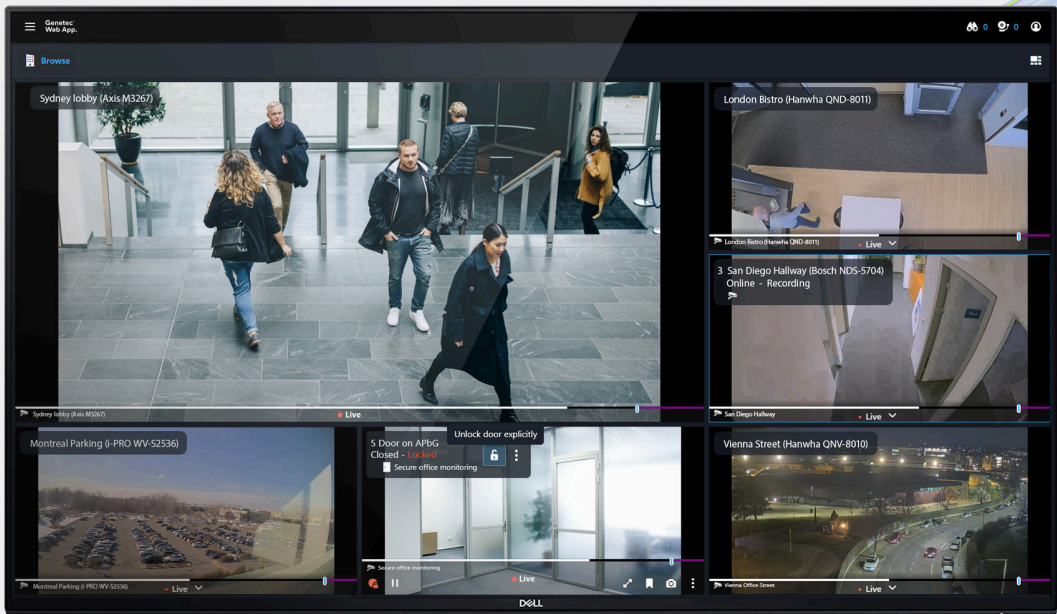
Genetec Web App.

0 0

Browse

Sydney lobby (Axis M3267)

Sydney lobby (Axis M3267)
Live

London Bistro (Hanwha QND-8011)

London Bistro (Hanwha QND-8011)
Live

3 San Diego Hallway (Bosch NDS-5704)
Online - Recording

San Diego Hallway
Live

Montreal Parking (i-PRO WV-S2536)

Montreal Parking (i-PRO WV-S2536)
Live

5 Door on APbG
Closed - Locked
Secure office monitoring

Unlock door explicitly

Secure office monitoring
Live

Vienna Street (Hanwha QNV-8010)

Vienna Office Street
Live

DELL